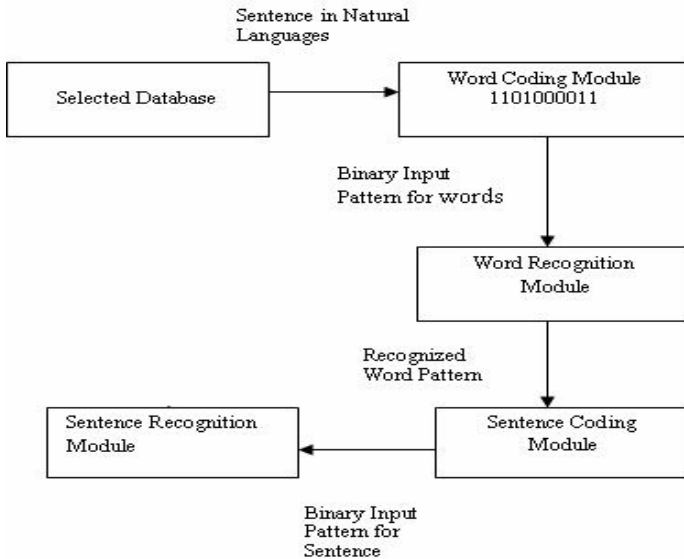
Sentence in Natural Languages

Selected Database

Word Coding Module
1101000011

Binary Input Pattern for words

Word Recognition Module

Recognized Word Pattern

Sentence Recognition Module

Sentence Coding Module

Binary Input Pattern for Sentence